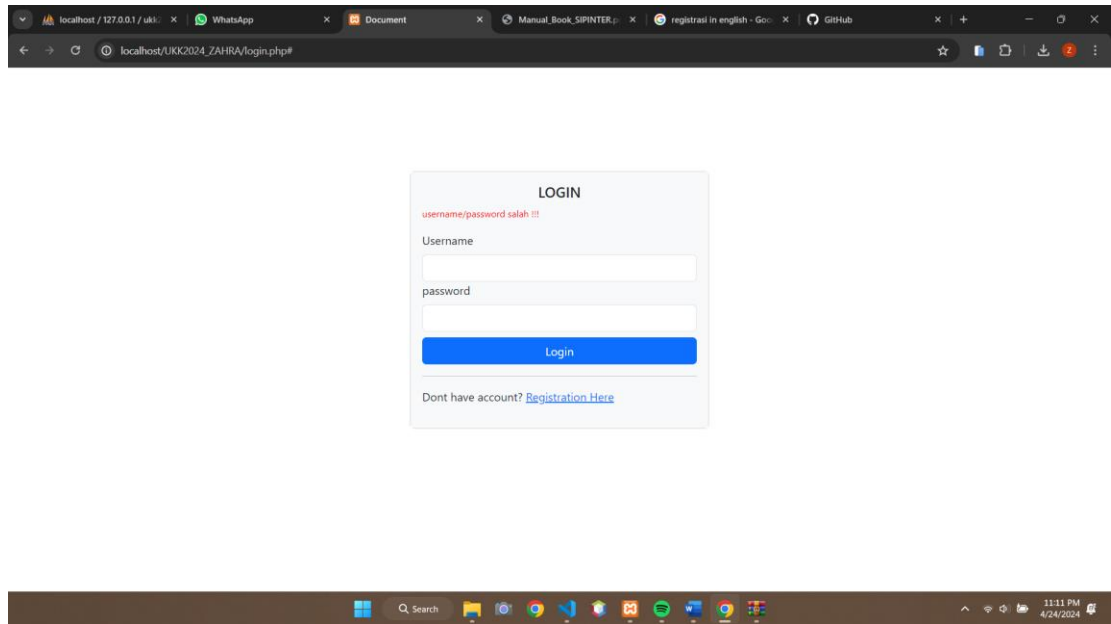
localhost / 127.0.0.1 / ukk
WhatsApp
Document
Manual_Book_SIPINTER.p
registrasi in english - Goo
GitHub

localhost/UKK2024_ZAHRA/login.php#

LOGIN

username/password salah !!!

Username

password

Login

Dont have account? Registration Here

Q Search

11:11 PM
4/24/2024